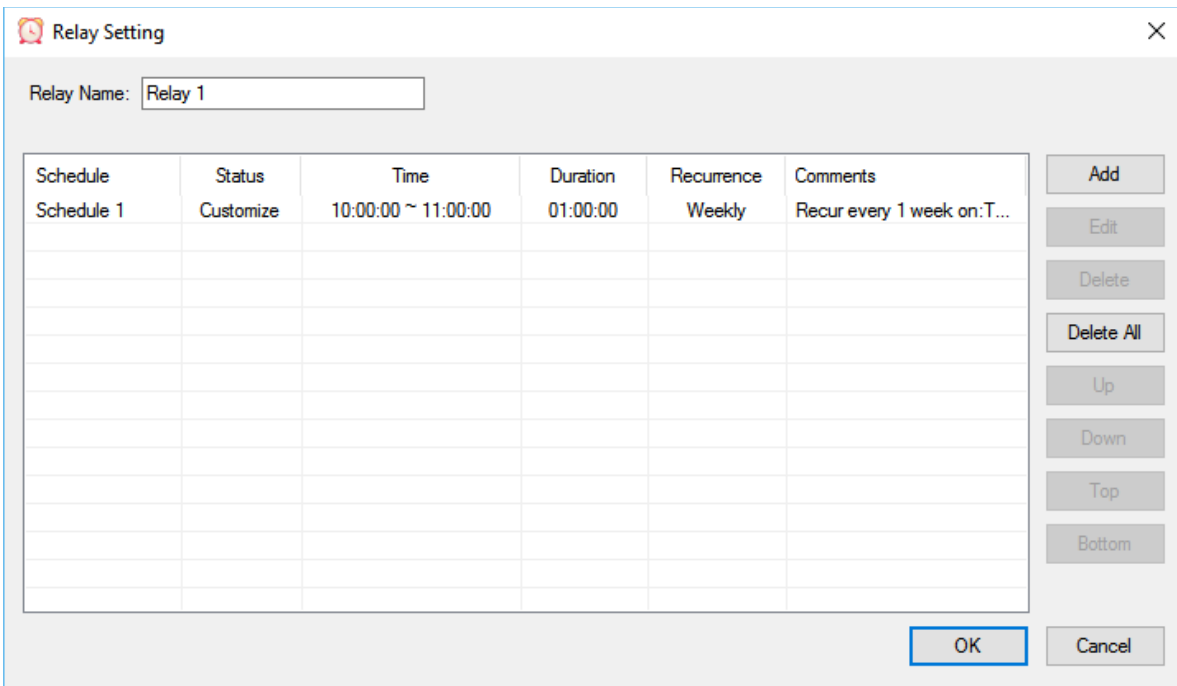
Relay Setting

×

Relay Name: Relay 1

| Schedule | Status | Time | Duration | Recurrence | Comments |
|---|---|---|---|---|---|
| Schedule 1 | Customize | 10:00:00 ~ 11:00:00 | 01:00:00 | Weekly | Recur every 1 week on:T... |

Add
Edit
Delete
Delete All
Up
Down
Top
Bottom

OK
Cancel